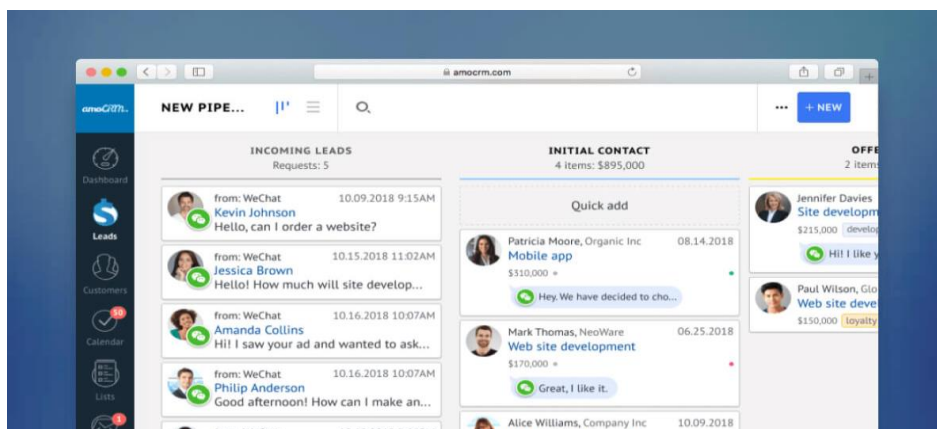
amocrm.com

amoCRM.

NEW PIPE...

+ NEW

Dashboard

Leads

Customers

50

Calendar

Lists

1

INCOMING LEADS
Requests: 5

from: WeChat 10.09.2018 9:15AM
Kevin Johnson
Hello, can I order a website?

from: WeChat 10.15.2018 11:02AM
Jessica Brown
Hello! How much will site develop...

from: WeChat 10.16.2018 10:07AM
Amanda Collins
Hi! I saw your ad and wanted to ask...

from: WeChat 10.16.2018 10:07AM
Philip Anderson
Good afternoon! How can I make an...

INITIAL CONTACT
4 items: $895,000

Quick add

Patricia Moore, Organic Inc 08.14.2018
Mobile app
$310,000
Hey. We have decided to cho...

Mark Thomas, NeoWare 06.25.2018
Web site development
$170,000
Great, I like it.

Alice Williams, Company Inc 10.09.2018

OFFE
2 item

Jennifer Davies
Site developm
$215,000 develop
Hi! I like y

Paul Wilson, Glo
Web site deve
$150,000 loyalty